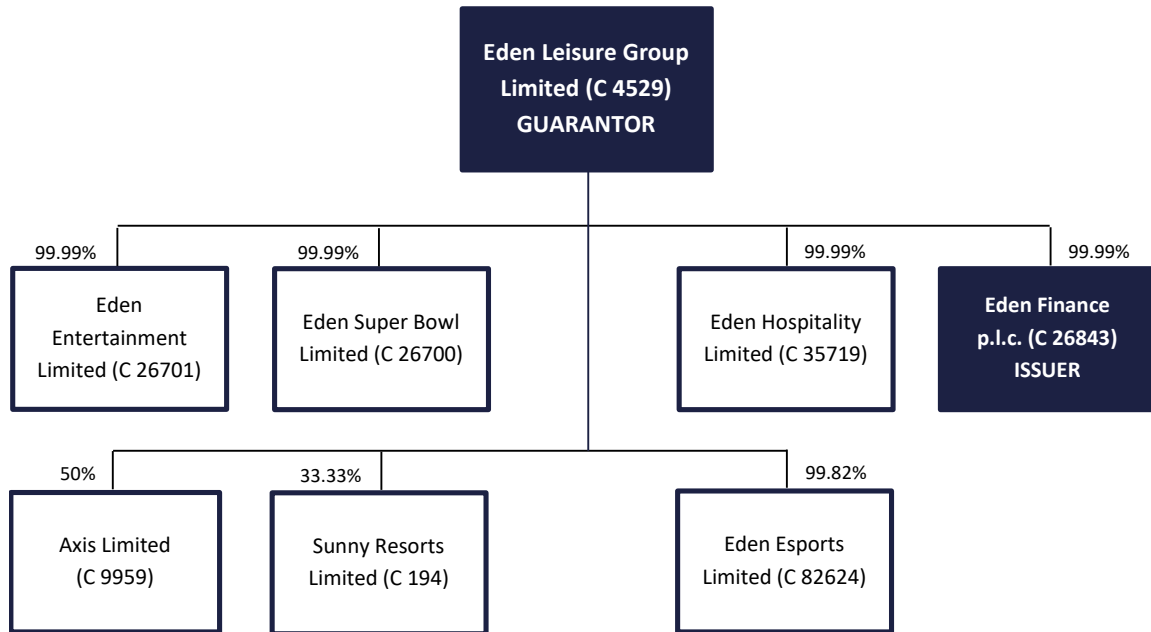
Eden Leisure Group Limited (C 4529) GUARANTOR

99.99%
Eden Entertainment Limited (C 26701)

99.99%
Eden Super Bowl Limited (C 26700)

99.99%
Eden Hospitality Limited (C 35719)

99.99%
Eden Finance p.l.c. (C 26843) ISSUER

50%
Axis Limited (C 9959)

33.33%
Sunny Resorts Limited (C 194)

99.82%
Eden Esports Limited (C 82624)